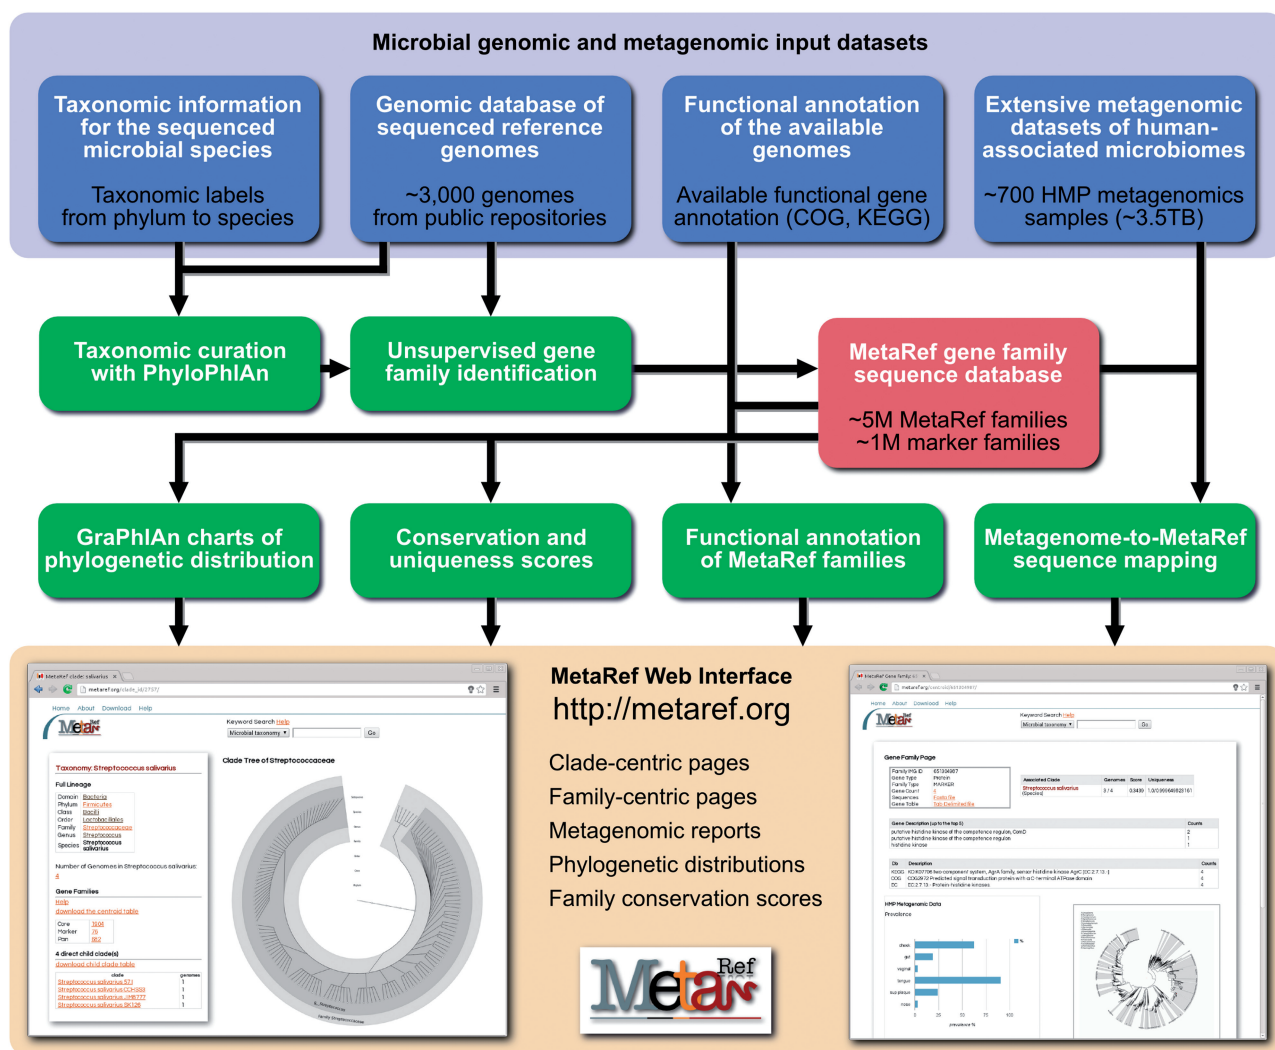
Microbial genomic and metagenomic input datasets

Taxonomic information for the sequenced microbial species

Taxonomic labels from phylum to species

Genomic database of sequenced reference genomes

~3,000 genomes from public repositories

Functional annotation of the available genomes

Available functional gene annotation (COG, KEGG)

Extensive metagenomic datasets of human-associated microbiomes

~700 HMP metagenomics samples (~3.5TB)

Taxonomic curation with PhyloPhlAn

Unsupervised gene family identification

MetaRef gene family sequence database

~5M MetaRef families
~1M marker families

GraPhlAn charts of phylogenetic distribution

Conservation and uniqueness scores

Functional annotation of MetaRef families

Metagenome-to-MetaRef sequence mapping

MetaRef Web Interface
http://metaref.org

Clade-centric pages
Family-centric pages
Metagenomic reports
Phylogenetic distributions
Family conservation scores

MetaRef

Home About Download Help

Keyword Search Help

Taxonomy: Streptococcus salivarius

Full Lineage

Clade Tree of Streptococcaceae

Gene Families

download the centroid table

4 direct child clade(s)

Gene Family Page

HMP Metagenomic Data

Prevalence